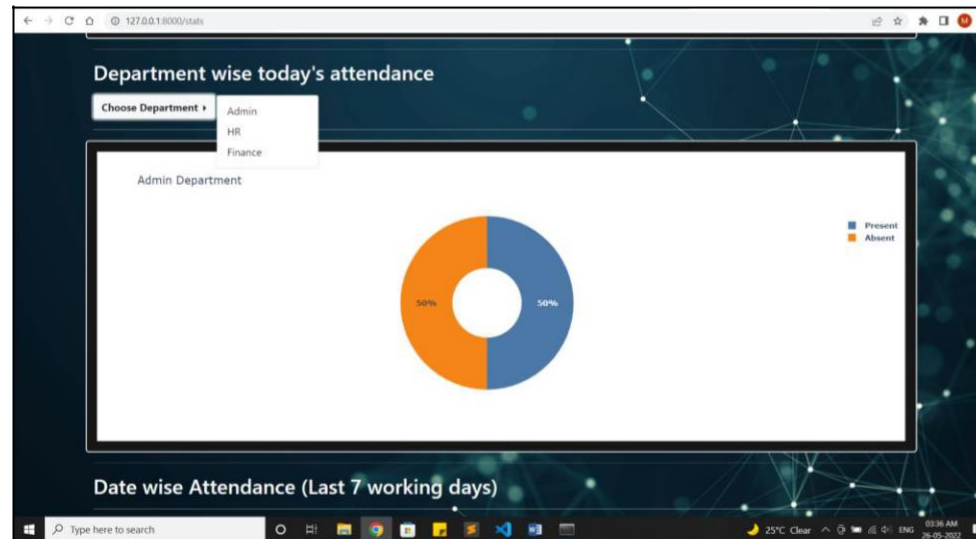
127.0.0.1:8000/stats

Department wise today's attendance

Choose Department ▸

Admin
HR
Finance

Admin Department

Present
Absent

50%
50%

Date wise Attendance (Last 7 working days)

Type here to search

25°C Clear ENG 03:36 AM 26-05-2022